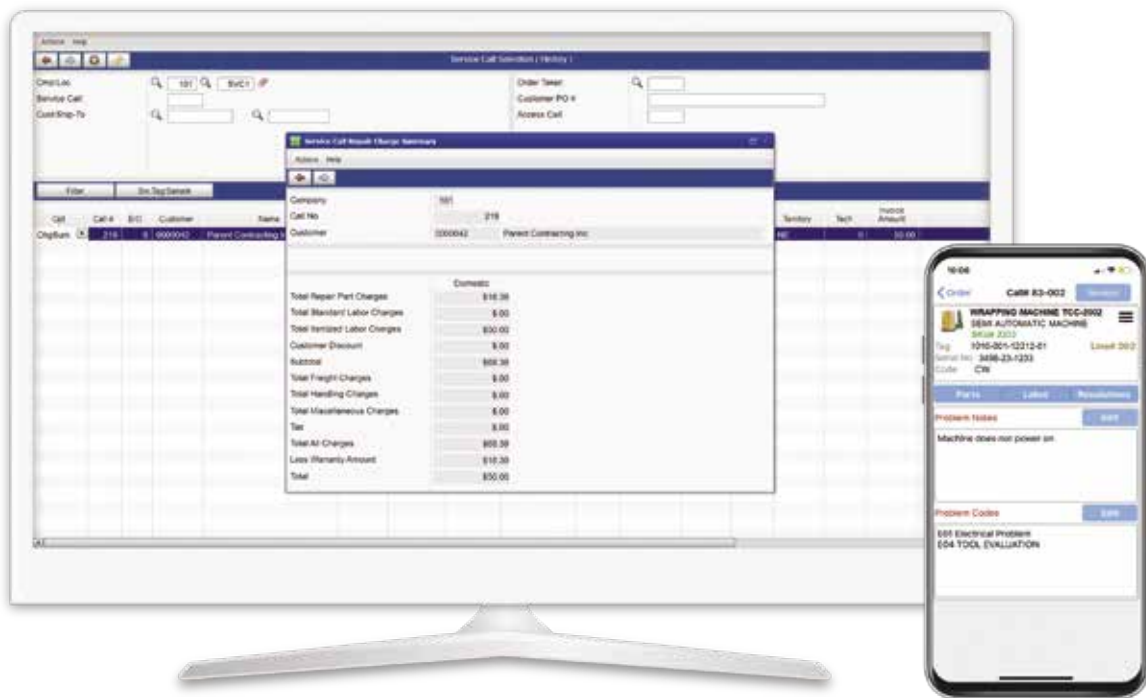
Actions Help

Service Call Selection ( History )

Cmp/Loc 101 SVC1

Service Call

Cust/Ship-To

Order Taker

Customer PO #

Access Call

Filter

Srv Tag Search

Call

Call #

B/O

Customer

Name

Territory

Tech

Invoice Amount

ChgSum

219

0

0000042

Parent Contracting

NE

0

00.00

Service Call Repair Charge Summary

Actions Help

Company 101

Call No 219

Customer 0000042 Parent Contracting Inc

| | Domestic |
|---|---|
| Total Repair Part Charges | $16.38 |
| Total Standard Labor Charges | $.00 |
| Total Itemized Labor Charges | $50.00 |
| Customer Discount | $.00 |
| Subtotal | $66.38 |
| Total Freight Charges | $.00 |
| Total Handling Charges | $.00 |
| Total Miscellaneous Charges | $.00 |
| Tax | $.00 |
| Total All Charges | $66.38 |
| Less Warranty Amount | $16.38 |
| Total | $50.00 |

10:08

Order

Call# 83-002

WRAPPING MACHINE TCC-2002

SEMI AUTOMATIC MACHINE

Tag 1010-001-12212-01

Serial No 3498-23-1233

Code CN

Parts

Labor

Resolutions

Problem Notes

Edit

Machine does not power on

Problem Codes

Edit

E01 Electrical Problem

E04 TOOL EVALUATION